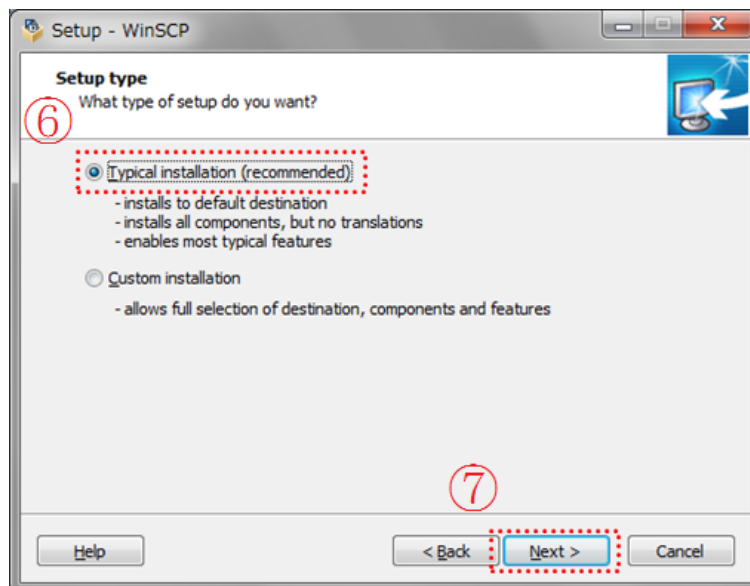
Setup - WinSCP

Setup type
What type of setup do you want?

⑥

Typical installation (recommended)
- installs to default destination
- installs all components, but no translations
- enables most typical features

Custom installation
- allows full selection of destination, components and features

⑦

Help
< Back
Next >
Cancel